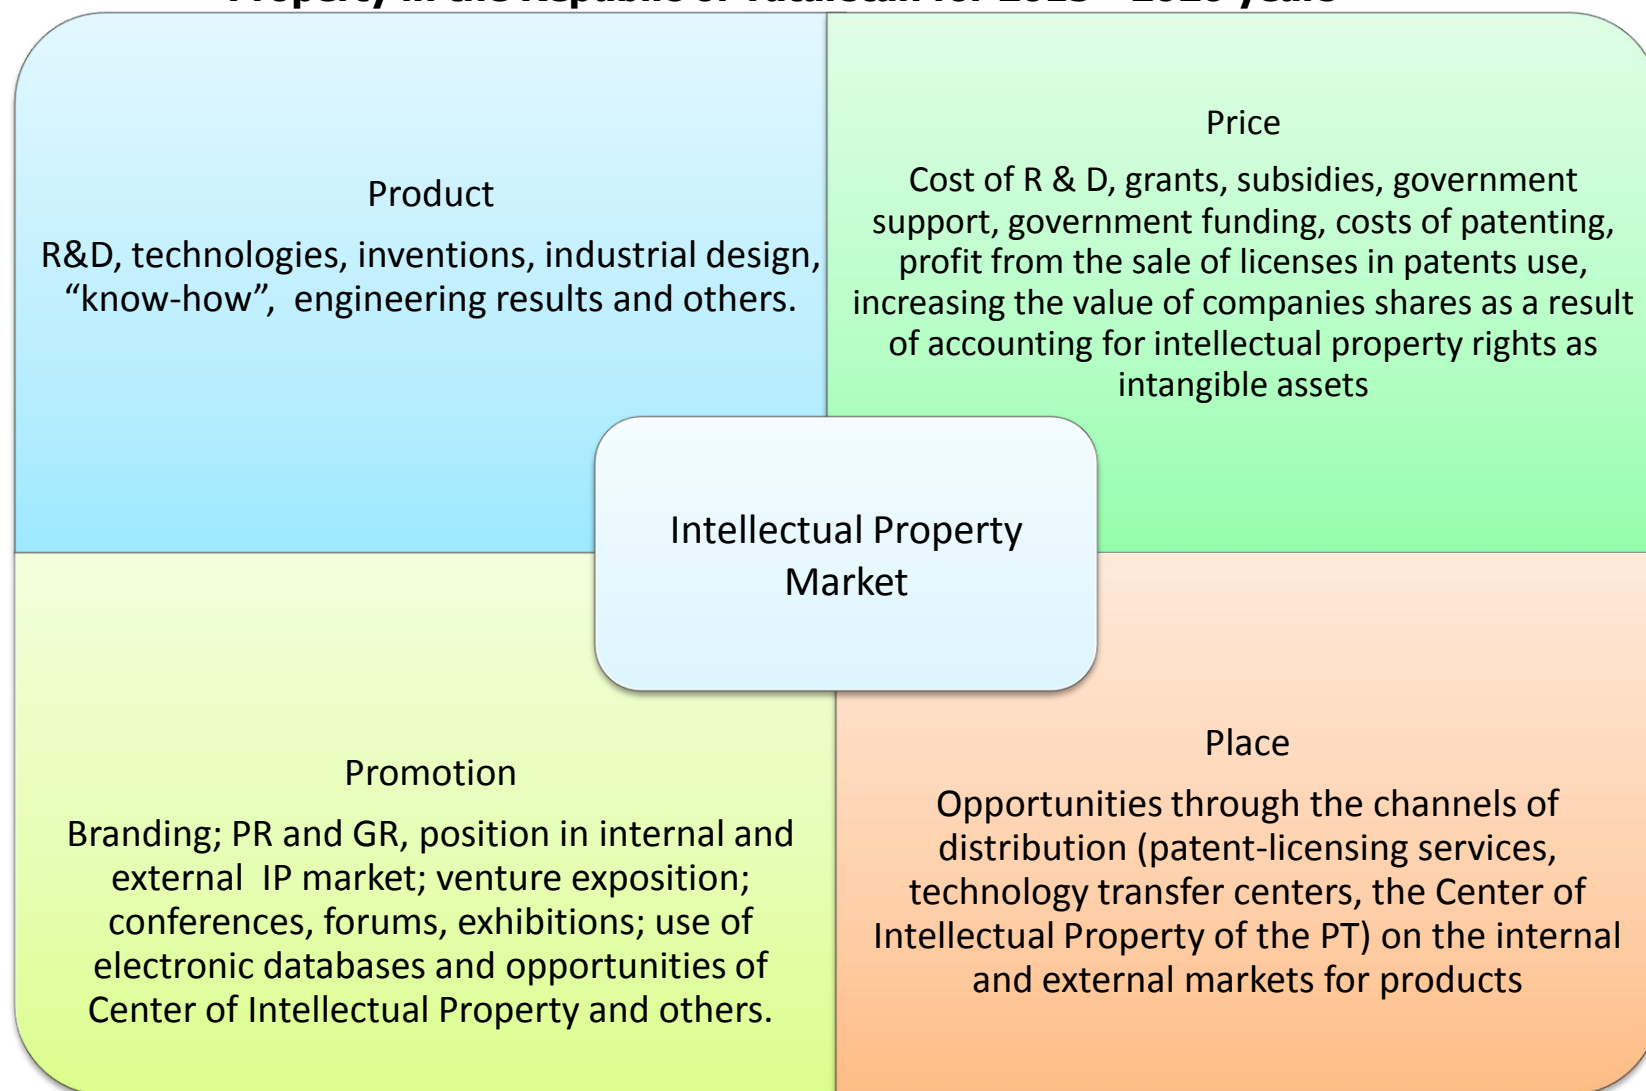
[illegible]

Product

R&D, technologies, inventions, industrial design, “know-how”, engineering results and others.

Price

Cost of R & D, grants, subsidies, government support, government funding, costs of patenting, profit from the sale of licenses in patents use, increasing the value of companies shares as a result of accounting for intellectual property rights as intangible assets

Intellectual Property Market

Promotion

Branding; PR and GR, position in internal and external IP market; venture exposition; conferences, forums, exhibitions; use of electronic databases and opportunities of Center of Intellectual Property and others.

Place

Opportunities through the channels of distribution (patent-licensing services, technology transfer centers, the Center of Intellectual Property of the PT) on the internal and external markets for products